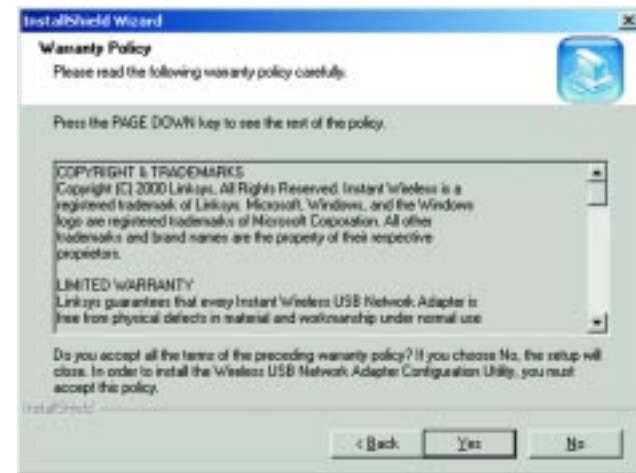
InstallShield Wizard

Warranty Policy
Please read the following warranty policy carefully.

Press the PAGE DOWN key to see the rest of the policy.

COPYRIGHT & TRADEMARKS
Copyright (C) 2000 Linksys, All Rights Reserved. Instant Wireless is a registered trademark of Linksys. Microsoft, Windows, and the Windows logo are registered trademarks of Microsoft Corporation. All other trademarks and brand names are the property of their respective proprietors.

LIMITED WARRANTY
Linksys guarantees that every Instant Wireless USB Network Adapter is free from physical defects in material and workmanship under normal use

Do you accept all the terms of the preceding warranty policy? If you choose No, the setup will close. In order to install the Wireless USB Network Adapter Configuration Utility, you must accept this policy.

InstallShield

< Back   Yes   No